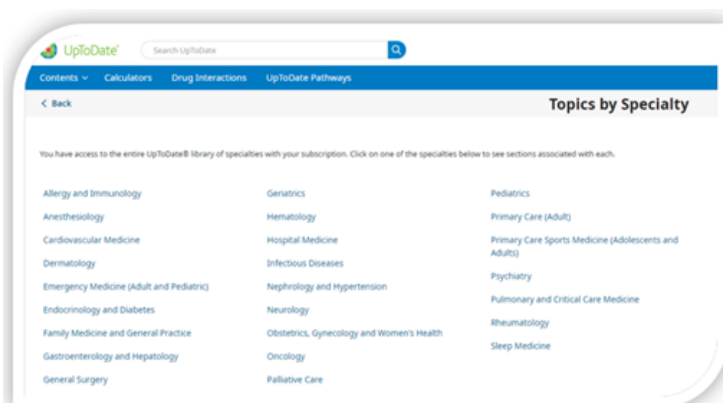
UpToDate®

Search UpToDate

Contents ⌄ Calculators Drug Interactions UpToDate Pathways

< Back

Topics by Specialty

You have access to the entire UpToDate® library of specialties with your subscription. Click on one of the specialties below to see sections associated with each.

Allergy and Immunology
Anesthesiology
Cardiovascular Medicine
Dermatology
Emergency Medicine (Adult and Pediatric)
Endocrinology and Diabetes
Family Medicine and General Practice
Gastroenterology and Hepatology
General Surgery

Geriatrics
Hematology
Hospital Medicine
Infectious Diseases
Nephrology and Hypertension
Neurology
Obstetrics, Gynecology and Women's Health
Oncology
Palliative Care

Pediatrics
Primary Care (Adult)
Primary Care Sports Medicine (Adolescents and Adults)
Psychiatry
Pulmonary and Critical Care Medicine
Rheumatology
Sleep Medicine